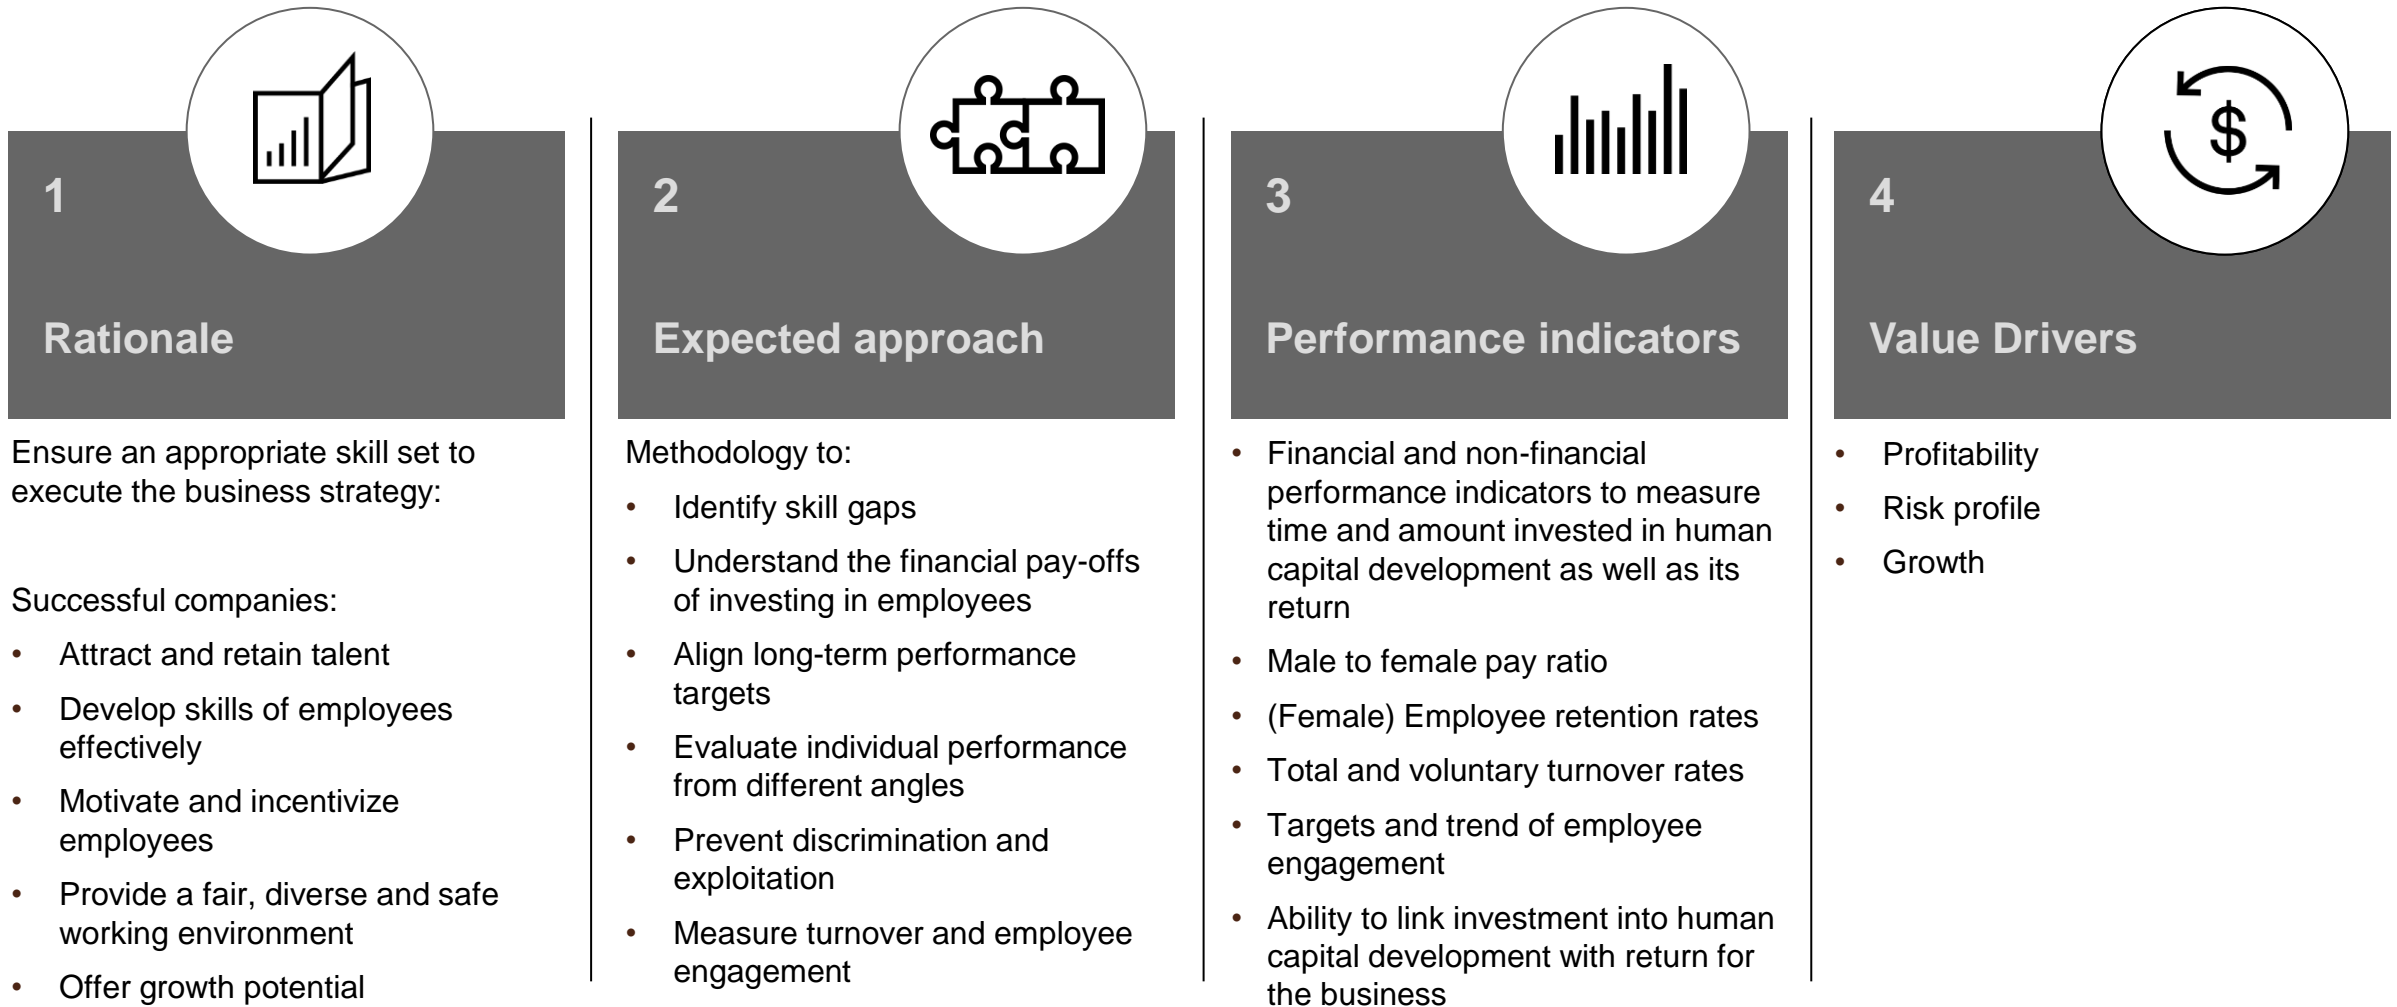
1

Rationale

Ensure an appropriate skill set to execute the business strategy:

Successful companies:

- Attract and retain talent
- Develop skills of employees effectively
- Motivate and incentivize employees
- Provide a fair, diverse and safe working environment
- Offer growth potential

2

Expected approach

Methodology to:

- Identify skill gaps
- Understand the financial pay-offs of investing in employees
- Align long-term performance targets
- Evaluate individual performance from different angles
- Prevent discrimination and exploitation
- Measure turnover and employee engagement

3

Performance indicators

- Financial and non-financial performance indicators to measure time and amount invested in human capital development as well as its return
- Male to female pay ratio
- (Female) Employee retention rates
- Total and voluntary turnover rates
- Targets and trend of employee engagement
- Ability to link investment into human capital development with return for the business

4

$

Value Drivers

- Profitability
- Risk profile
- Growth